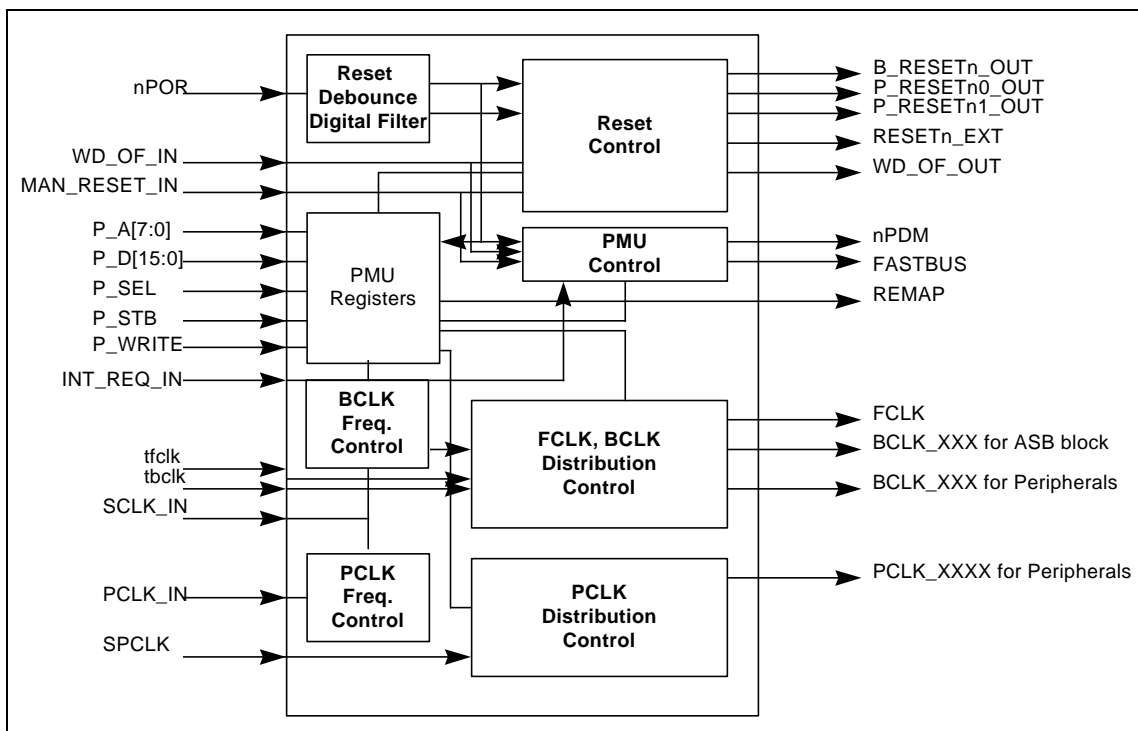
nPOR
Reset Debounce Digital Filter
Reset Control
B_RESETn_OUT
P_RESETn0_OUT
P_RESETn1_OUT
RESETn_EXT
WD_OF_IN
WD_OF_OUT
MAN_RESET_IN
P_A[7:0]
P_D[15:0]
P_SEL
P_STB
P_WRITE
PMU Registers
PMU Control
nPDM
FASTBUS
REMAP
INT_REQ_IN
BCLK Freq. Control
FCLK, BCLK Distribution Control
FCLK
BCLK_XXX for ASB block
BCLK_XXX for Peripherals
tfclk
tbclk
SCLK_IN
PCLK_IN
PCLK Freq. Control
PCLK Distribution Control
PCLK_XXXX for Peripherals
SPCLK